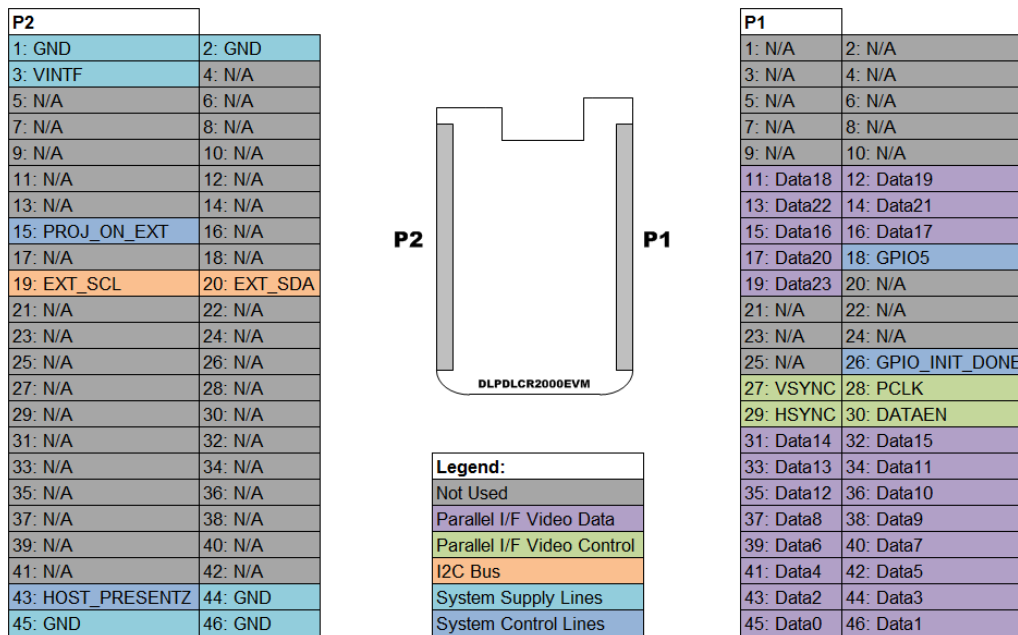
| P2 | |
|---|---|
| 1: GND | 2: GND |
| 3: VINTF | 4: N/A |
| 5: N/A | 6: N/A |
| 7: N/A | 8: N/A |
| 9: N/A | 10: N/A |
| 11: N/A | 12: N/A |
| 13: N/A | 14: N/A |
| 15: PROJ_ON_EXT | 16: N/A |
| 17: N/A | 18: N/A |
| 19: EXT_SCL | 20: EXT_SDA |
| 21: N/A | 22: N/A |
| 23: N/A | 24: N/A |
| 25: N/A | 26: N/A |
| 27: N/A | 28: N/A |
| 29: N/A | 30: N/A |
| 31: N/A | 32: N/A |
| 33: N/A | 34: N/A |
| 35: N/A | 36: N/A |
| 37: N/A | 38: N/A |
| 39: N/A | 40: N/A |
| 41: N/A | 42: N/A |
| 43: HOST_PRESENTZ | 44: GND |
| 45: GND | 46: GND |

P2

P1

DLPDLCR2000EVM

| Legend: |
|---|
| Not Used |
| Parallel I/F Video Data |
| Parallel I/F Video Control |
| I2C Bus |
| System Supply Lines |
| System Control Lines |

| P1 | |
|---|---|
| 1: N/A | 2: N/A |
| 3: N/A | 4: N/A |
| 5: N/A | 6: N/A |
| 7: N/A | 8: N/A |
| 9: N/A | 10: N/A |
| 11: Data18 | 12: Data19 |
| 13: Data22 | 14: Data21 |
| 15: Data16 | 16: Data17 |
| 17: Data20 | 18: GPIO5 |
| 19: Data23 | 20: N/A |
| 21: N/A | 22: N/A |
| 23: N/A | 24: N/A |
| 25: N/A | 26: GPIO_INIT_DONE |
| 27: VSYNC | 28: PCLK |
| 29: HSYNC | 30: DATAEN |
| 31: Data14 | 32: Data15 |
| 33: Data13 | 34: Data11 |
| 35: Data12 | 36: Data10 |
| 37: Data8 | 38: Data9 |
| 39: Data6 | 40: Data7 |
| 41: Data4 | 42: Data5 |
| 43: Data2 | 44: Data3 |
| 45: Data0 | 46: Data1 |